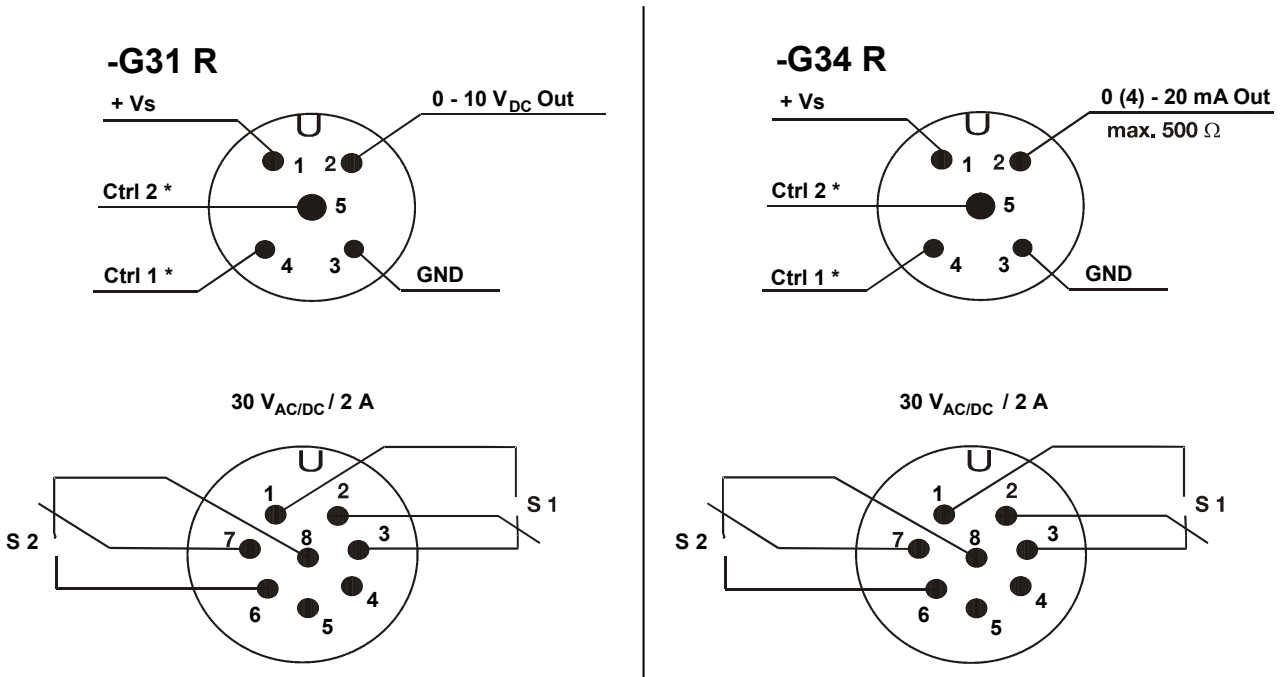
-G31 R

+ Vs

0 - 10 $V_{DC}$ Out

1 2

Ctrl 2 *

5

4 3

Ctrl 1 *

GND

30 $V_{AC/DC}$ / 2 A

1 2

S 1

S 2

7 8 3

6 5 4

-G34 R

+ Vs

0 (4) - 20 mA Out

max. 500 $\Omega$

1 2

Ctrl 2 *

5

4 3

Ctrl 1 *

GND

30 $V_{AC/DC}$ / 2 A

1 2

S 1

S 2

7 8 3

6 5 4